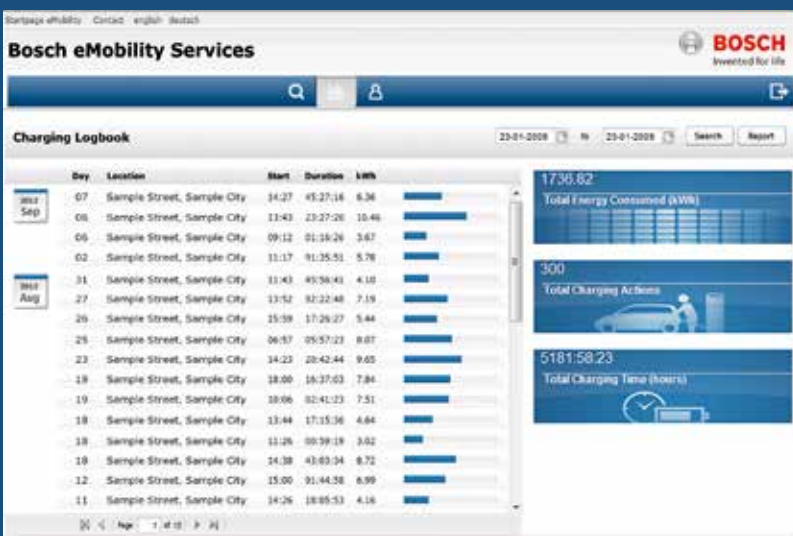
Startpage eMobility Contact english deutsch

Bosch eMobility Services

BOSCH
Invented for life

Charging Logbook

23-01-2009 to 23-01-2009 Search Report

| | Day | Location | Start | Duration | kWh |
|---|---|---|---|---|---|
| 2012 Sep | 07 | Sample Street, Sample City | 14:27 | 45:27:16 | 6.36 |
| | 06 | Sample Street, Sample City | 13:43 | 23:27:26 | 10.46 |
| | 05 | Sample Street, Sample City | 09:12 | 01:16:26 | 3.67 |
| | 02 | Sample Street, Sample City | 11:17 | 91:35:51 | 5.78 |
| 2012 Aug | 31 | Sample Street, Sample City | 11:43 | 45:56:41 | 4.10 |
| | 27 | Sample Street, Sample City | 13:52 | 92:22:48 | 7.19 |
| | 26 | Sample Street, Sample City | 15:59 | 17:26:27 | 5.44 |
| | 25 | Sample Street, Sample City | 06:57 | 05:57:23 | 8.07 |
| | 23 | Sample Street, Sample City | 14:23 | 20:42:44 | 9.65 |
| | 19 | Sample Street, Sample City | 18:00 | 16:37:03 | 7.84 |
| | 19 | Sample Street, Sample City | 10:06 | 02:41:23 | 7.51 |
| | 18 | Sample Street, Sample City | 13:44 | 17:15:36 | 4.84 |
| | 18 | Sample Street, Sample City | 11:26 | 00:59:19 | 3.02 |
| | 18 | Sample Street, Sample City | 14:38 | 43:03:34 | 8.72 |
| | 12 | Sample Street, Sample City | 15:00 | 91:44:38 | 6.99 |
| | 11 | Sample Street, Sample City | 14:26 | 18:05:53 | 4.16 |

Page 1 of 15

1736.82
Total Energy Consumed (kWh)

300
Total Charging Actions

5181:58:23
Total Charging Time (hours)